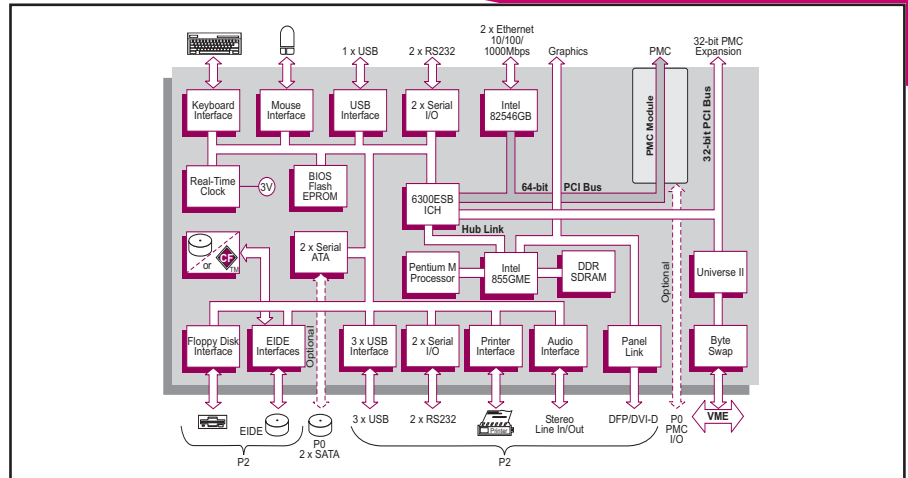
1 x USB

2 x RS232

2 x Ethernet 10/100/ 1000Mbps

Graphics

PMC

32-bit PMC Expansion

Keyboard Interface

Mouse Interface

USB Interface

2 x Serial I/O

Intel 82546GB

PMC Module

32-bit PCI Bus

Real-Time Clock

3V

BIOS Flash EPROM

6300ESB ICH

64-bit PCI Bus

Hub Link

or

CF

TM

2 x Serial ATA

Pentium M Processor

Intel 855GME

DDR SDRAM

Optional

Universe II

Floppy Disk Interface

EIDE Interfaces

Optional

3 x USB Interface

2 x Serial I/O

Printer Interface

Audio Interface

Panel Link

Byte Swap

EIDE

P0 2 x SATA

3 x USB

2 x RS232

Printer

Stereo Line In/Out

DFP/DVI-D

P0 PMC I/O

VME

P2

P2